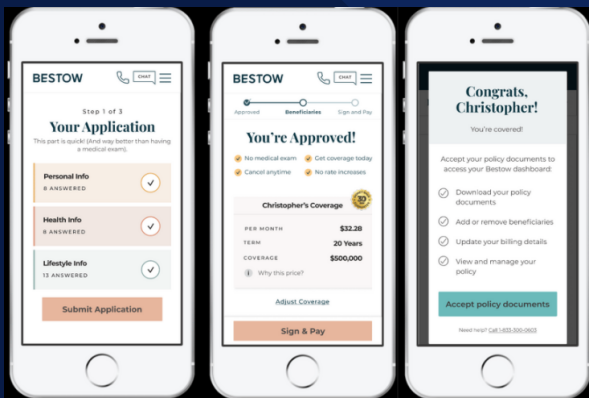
BESTOW CHAT

Step 1 of 3

Your Application

This part is quick! (And way better than having a medical exam).

Personal Info
8 ANSWERED

Health Info
8 ANSWERED

Lifestyle Info
13 ANSWERED

Submit Application

BESTOW CHAT

Approved Beneficiaries Sign and Pay

You're Approved!

No medical exam Get coverage today
Cancel anytime No rate increases

Christopher's Coverage 30

| PER MONTH | $32.28 |
|---|---|
| TERM | 20 Years |
| COVERAGE | $500,000 |

Why this price?

Adjust Coverage

Sign & Pay

Congrats, Christopher!

You're covered!

Accept your policy documents to access your Bestow dashboard:

Download your policy documents

Add or remove beneficiaries

Update your billing details

View and manage your policy

Accept policy documents

Need help? Call 1-833-300-0603